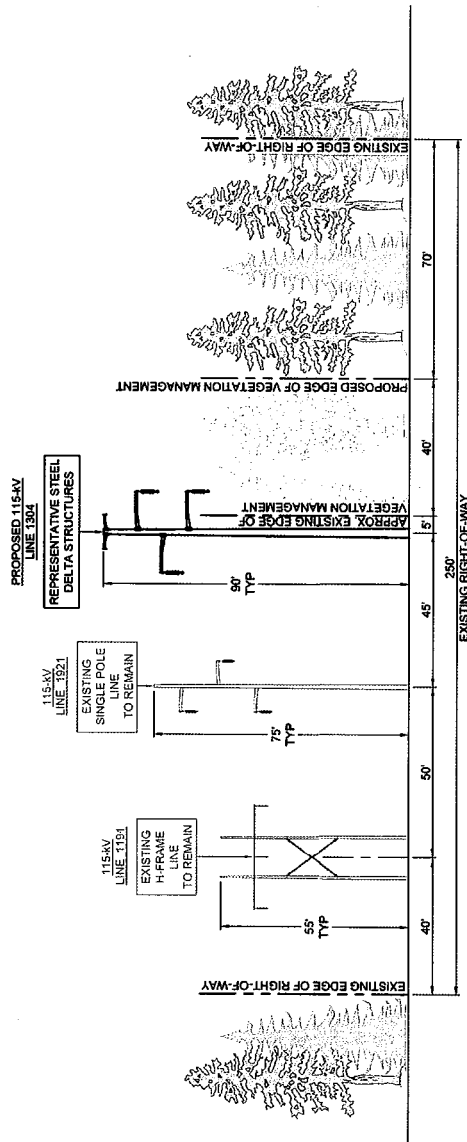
PROPOSED 115-kV
LINE 1304

REPRESENTATIVE STEEL
DELTA STRUCTURES

115-kV
LINE 1921

EXISTING
SINGLE POLE
LINE
TO REMAIN

115-kV
LINE 1191

EXISTING
H-FRAME
LINE
TO REMAIN

EXISTING EDGE OF RIGHT-OF-WAY

PROPOSED EDGE OF VEGETATION MANAGEMENT

APPROX. EXISTING EDGE OF
VEGETATION MANAGEMENT

EXISTING EDGE OF RIGHT-OF-WAY

90'
TYP

75'
TYP

55'
TYP

40'

50'

45'

5'

40'

70'

250'
EXISTING RIGHT-OF-WAY